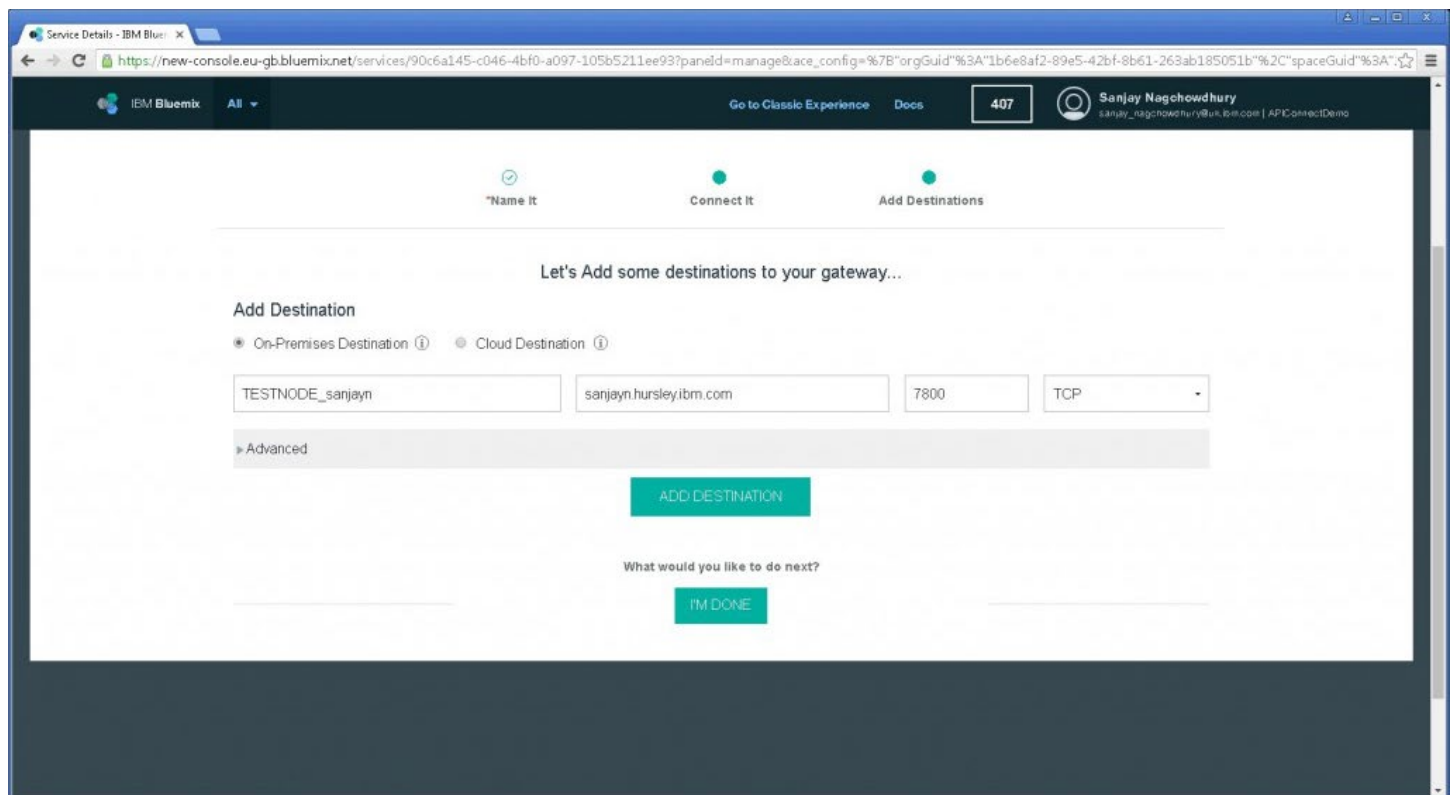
Service Details - IBM Blue ×

https://new-console.eu-gb.bluemix.net/services/90c6a145-c046-4bf0-a097-105b5211ee93?paneId=manage&ace_config=%7B"orgGuid"%3A"1b6e8af2-89e5-42bf-8b61-263ab185051b"%2C"spaceGuid"%3A"

IBM Bluemix All

Go to Classic Experience Docs 407 Sanjay Nagchowdhury sanjay_nagchowdhury@uk.ibm.com | APIConnectDemo

*Name It Connect It Add Destinations

Let's Add some destinations to your gateway...

Add Destination

On-Premises Destination ⓘ Cloud Destination ⓘ

TESTNODE_sanjayn sanjayn.hursley.ibm.com 7800 TCP

Advanced

ADD DESTINATION

What would you like to do next?

I'M DONE